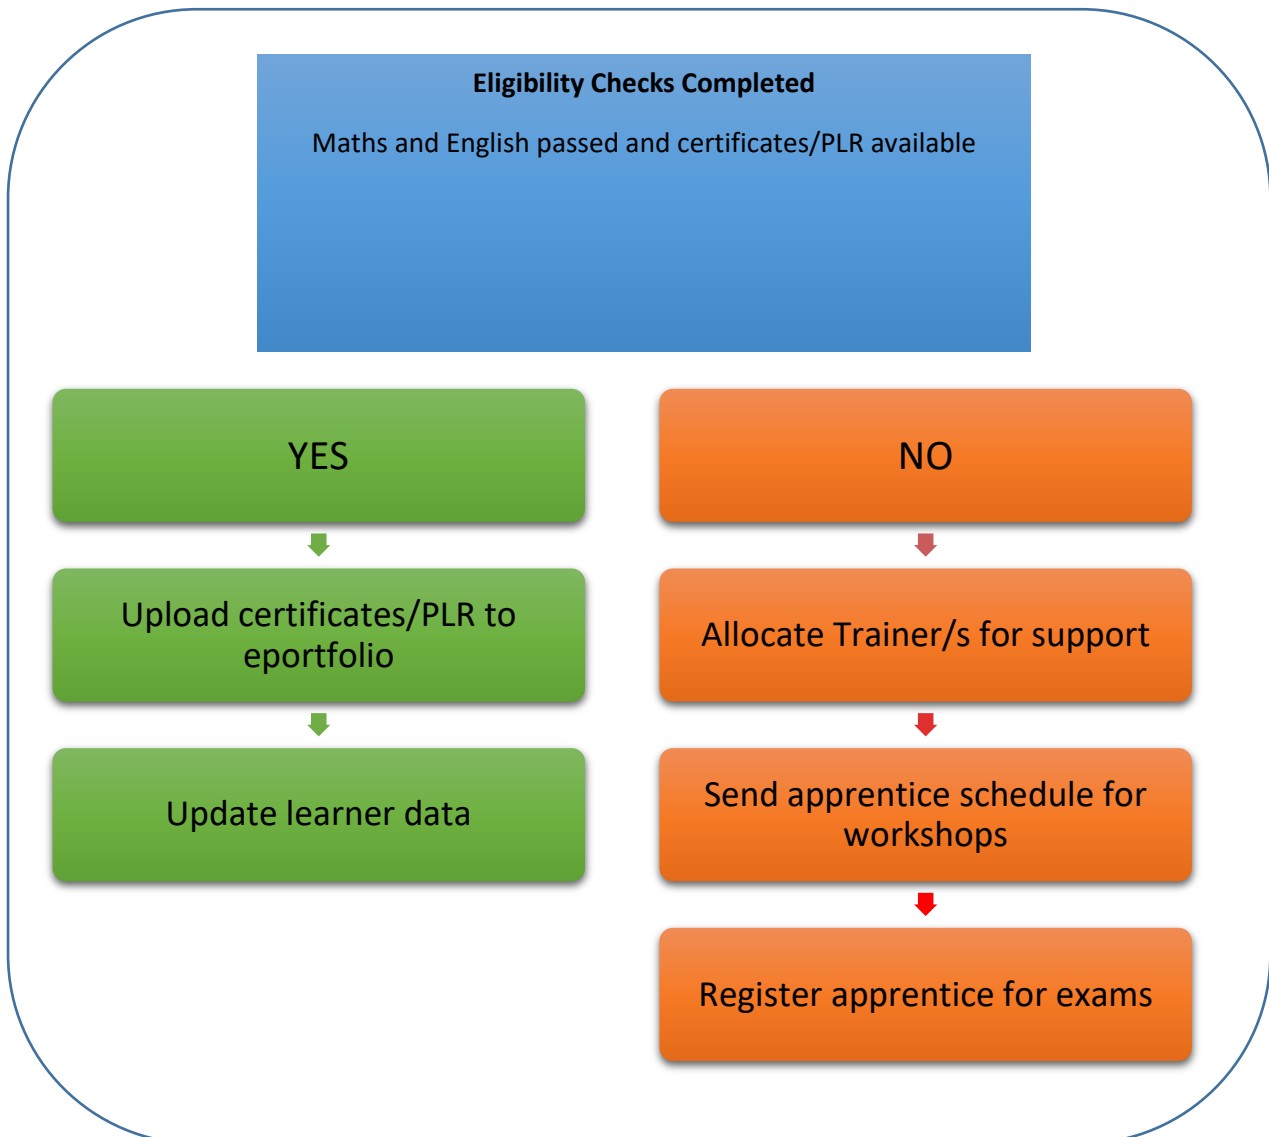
**Eligibility Checks Completed**

Maths and English passed and certificates/PLR available

YES

Upload certificates/PLR to eportfolio

Update learner data

NO

Allocate Trainer/s for support

Send apprentice schedule for workshops

Register apprentice for exams